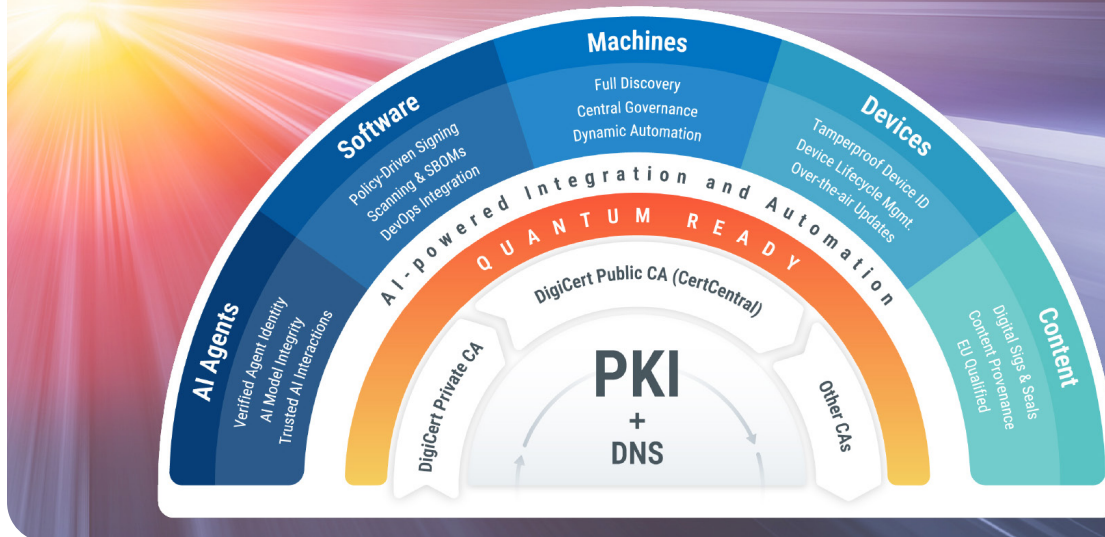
AI Agents

Verified Agent Identity
AI Model Integrity
Trusted AI Interactions

Software

Policy-Driven Signing
Scanning & SBOMs
DevOps Integration

Machines

Full Discovery
Central Governance
Dynamic Automation

Devices

Tamperproof Device ID
Device Lifecycle Mgmt.
Over-the-air Updates

Content

Digital Sigs & Seals
Content Provenance
EU Qualified

AI-powered Integration and Automation

QUANTUM READY

DigiCert Private CA

DigiCert Public CA (CertCentral)

Other CAs

PKI
+
DNS